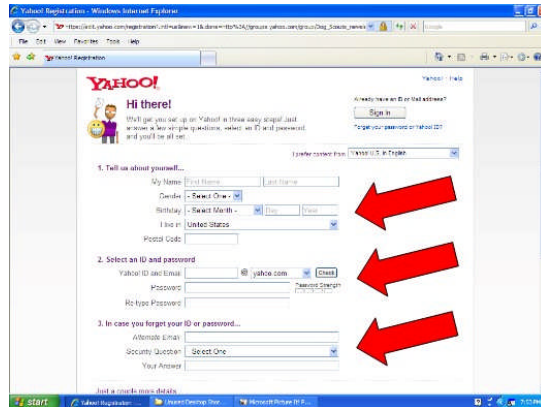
Yahoo! Registration - Windows Internet Explorer

https://edit.yahoo.com/registration?.intl=us&new=1&.done=http%3A//groups.yahoo.com/group/Dog_Scouts_news/

File Edit View Favorites Tools Help

Yahoo! Registration

YAHOO!

Yahoo! - Help

Hi there!

We'll get you set up on Yahoo! in three easy steps! Just answer a few simple questions, select an ID and password, and you'll be all set.

Already have an ID or Mail address?

Sign In

Forgot your password or Yahoo! ID?

I prefer content from Yahoo! U.S. in English

1. Tell us about yourself...

My Name First Name Last Name

Gender - Select One -

Birthday - Select Month - Day Year

I live in United States

Postal Code

2. Select an ID and password

Yahoo! ID and Email @ yahoo.com Check

Password Password Strength

Re-type Password

3. In case you forget your ID or password...

Alternate Email

Security Question - Select One

Your Answer

Just a couple more details

start Yahoo! Registration Unused Desktop Shor... Microsoft Picture It! P... 7:03 PM